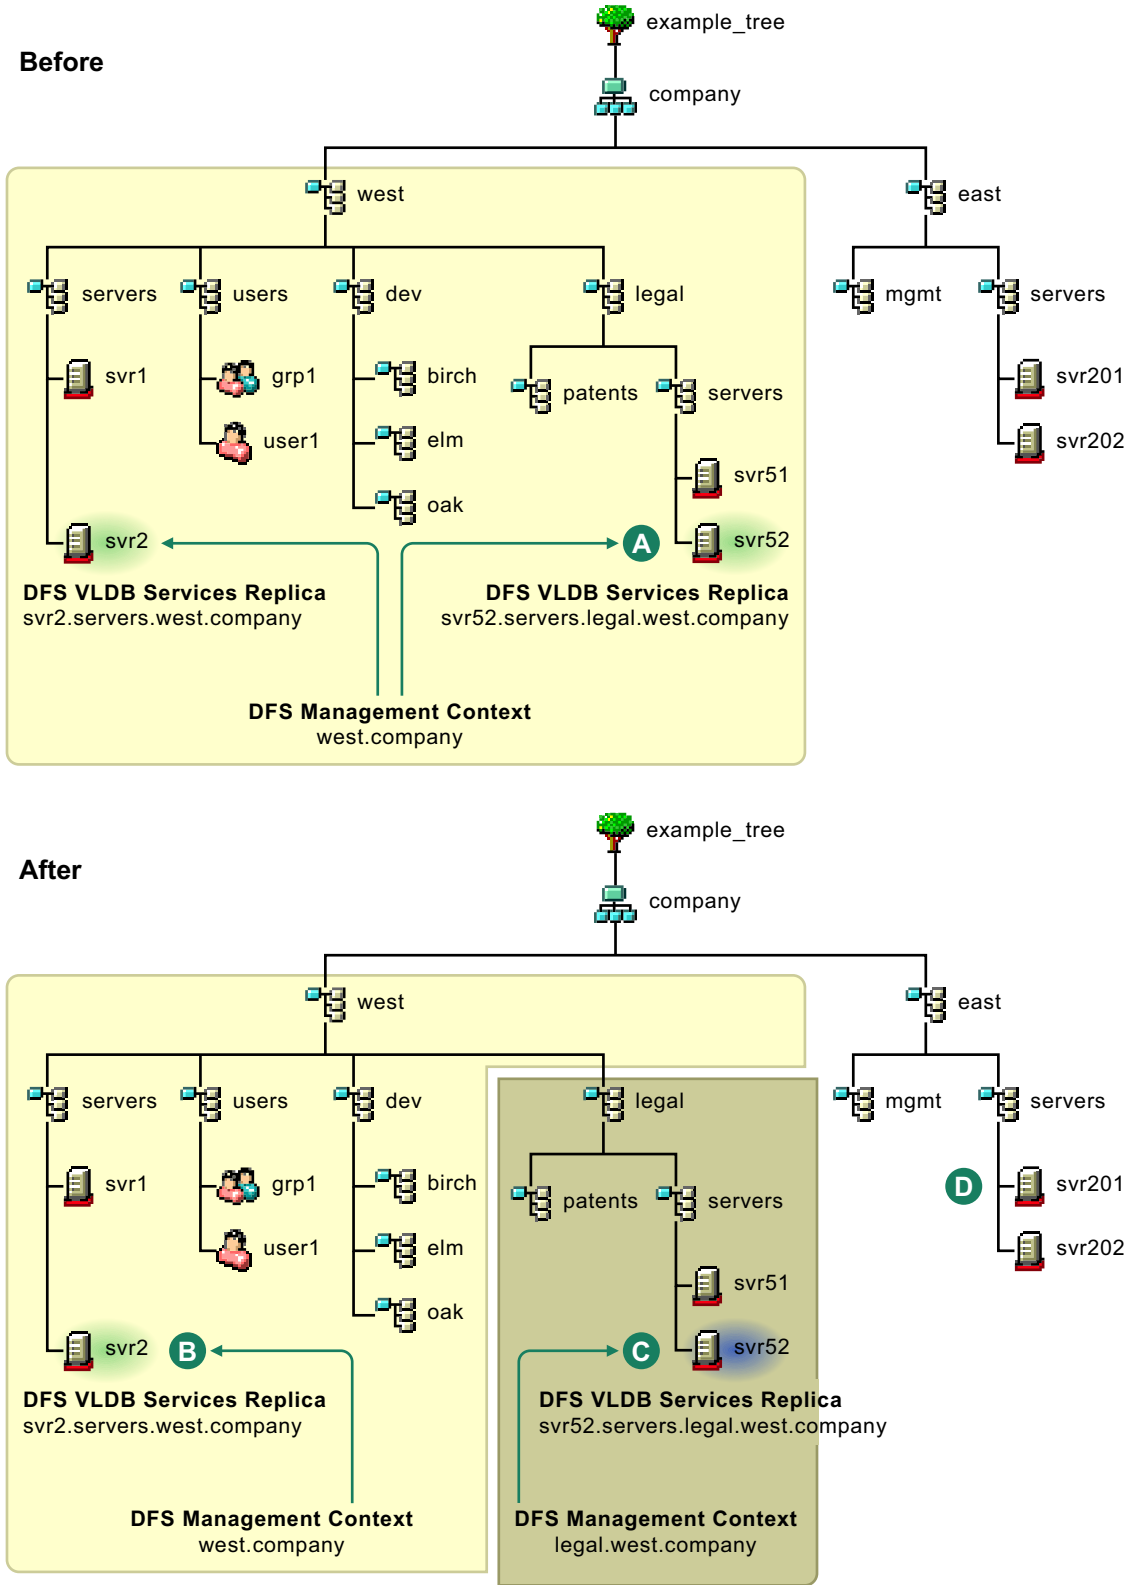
Before

example_tree

company

west

east

servers

users

dev

legal

mgmt

servers

svr1

grp1

birch

patents

servers

svr201

user1

elm

svr202

svr51

oak

svr2

A

svr52

DFS VLDB Services Replica
svr2.servers.west.company

DFS VLDB Services Replica
svr52.servers.legal.west.company

DFS Management Context
west.company

After

example_tree

company

west

east

servers

users

dev

legal

mgmt

servers

svr1

grp1

birch

patents

servers

D

svr201

user1

elm

svr202

svr51

oak

svr2

B

C

svr52

DFS VLDB Services Replica
svr2.servers.west.company

DFS VLDB Services Replica
svr52.servers.legal.west.company

DFS Management Context
west.company

DFS Management Context
legal.west.company